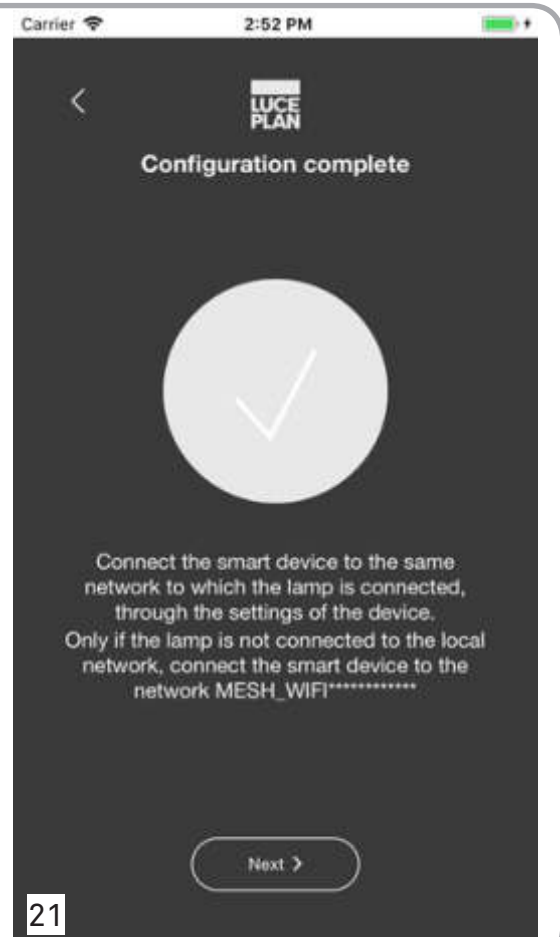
Carrier
2:52 PM

<

LUCE
PLAN

Configuration complete

Connect the smart device to the same network to which the lamp is connected, through the settings of the device.
Only if the lamp is not connected to the local network, connect the smart device to the network MESH_WIFI*************

Next >

21